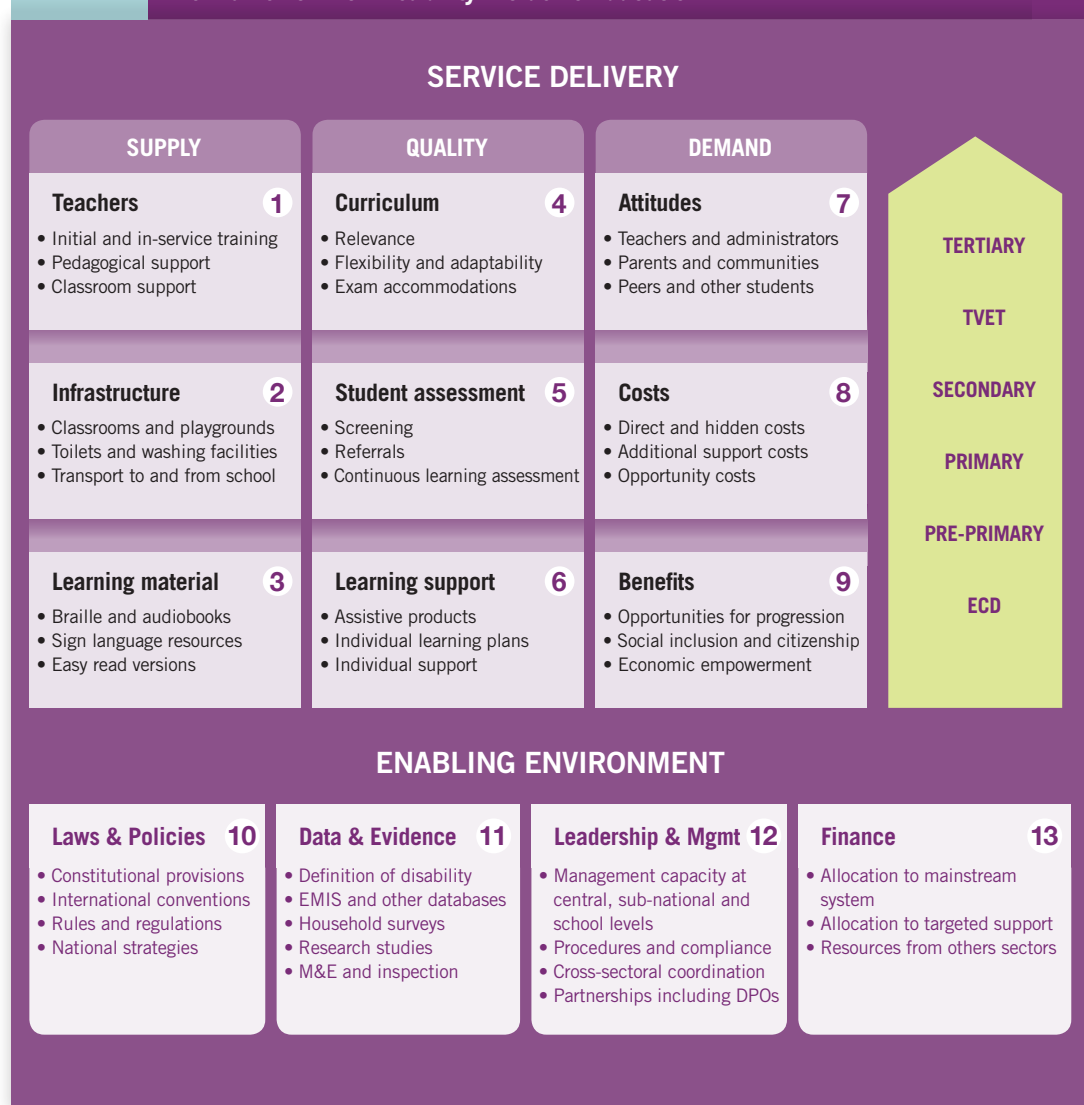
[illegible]

SERVICE DELIVERY

SUPPLY

Teachers 1
• Initial and in-service training
• Pedagogical support
• Classroom support

Infrastructure 2
• Classrooms and playgrounds
• Toilets and washing facilities
• Transport to and from school

Learning material 3
• Braille and audiobooks
• Sign language resources
• Easy read versions

QUALITY

Curriculum 4
• Relevance
• Flexibility and adaptability
• Exam accommodations

Student assessment 5
• Screening
• Referrals
• Continuous learning assessment

Learning support 6
• Assistive products
• Individual learning plans
• Individual support

DEMAND

Attitudes 7
• Teachers and administrators
• Parents and communities
• Peers and other students

Costs 8
• Direct and hidden costs
• Additional support costs
• Opportunity costs

Benefits 9
• Opportunities for progression
• Social inclusion and citizenship
• Economic empowerment

TERTIARY
TVET
SECONDARY
PRIMARY
PRE-PRIMARY
ECD

ENABLING ENVIRONMENT

Laws & Policies 10
• Constitutional provisions
• International conventions
• Rules and regulations
• National strategies

Data & Evidence 11
• Definition of disability
• EMIS and other databases
• Household surveys
• Research studies
• M&E and inspection

Leadership & Mgmt 12
• Management capacity at central, sub-national and school levels
• Procedures and compliance
• Cross-sectoral coordination
• Partnerships including DPOs

Finance 13
• Allocation to mainstream system
• Allocation to targeted support
• Resources from others sectors